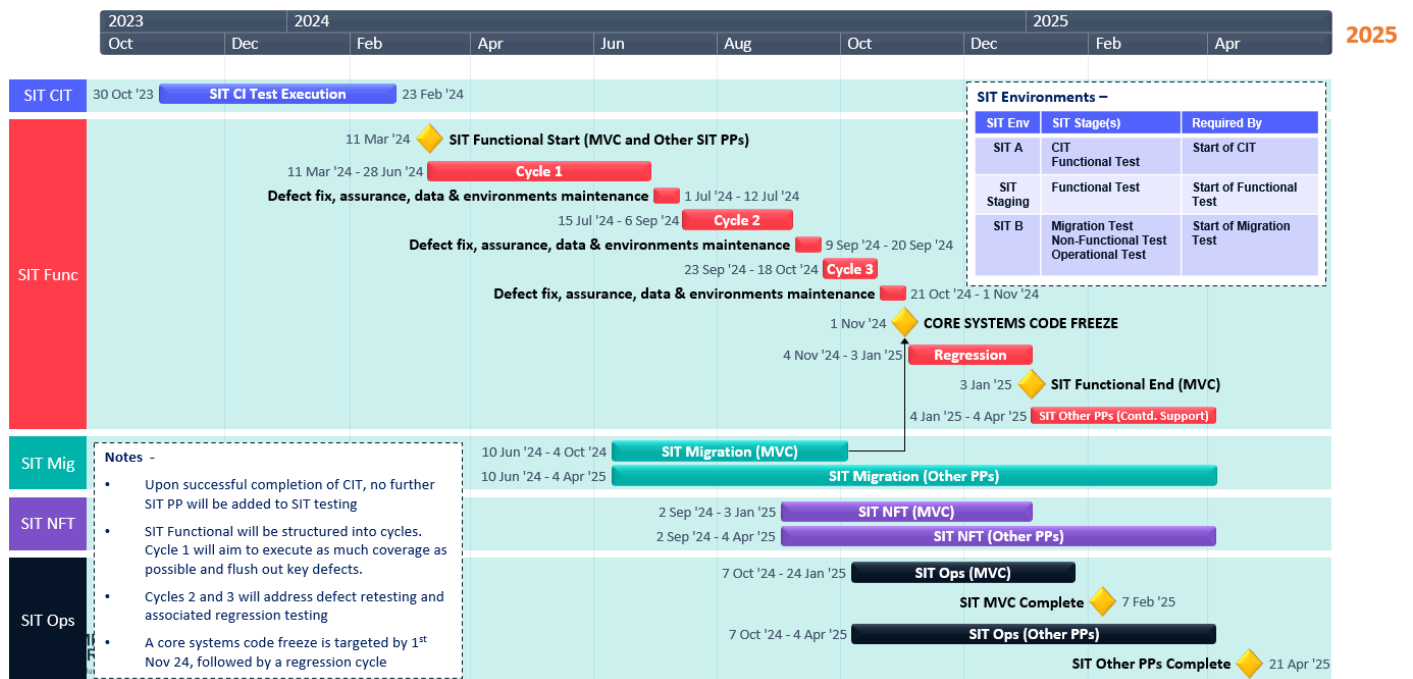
2023 | 2024 | 2025
Oct | Dec | Feb | Apr | Jun | Aug | Oct | Dec | Feb | Apr

2025

SIT CIT
30 Oct '23 SIT CI Test Execution 23 Feb '24

SIT Environments –

| SIT Env | SIT Stage(s) | Required By |
|---|---|---|
| SIT A | CIT Functional Test | Start of CIT |
| SIT Staging | Functional Test | Start of Functional Test |
| SIT B | Migration Test Non-Functional Test Operational Test | Start of Migration Test |

SIT Func
11 Mar '24 SIT Functional Start (MVC and Other SIT PPs)
11 Mar '24 - 28 Jun '24 Cycle 1
Defect fix, assurance, data & environments maintenance 1 Jul '24 - 12 Jul '24
15 Jul '24 - 6 Sep '24 Cycle 2
Defect fix, assurance, data & environments maintenance 9 Sep '24 - 20 Sep '24
23 Sep '24 - 18 Oct '24 Cycle 3
Defect fix, assurance, data & environments maintenance 21 Oct '24 - 1 Nov '24
1 Nov '24 CORE SYSTEMS CODE FREEZE
4 Nov '24 - 3 Jan '25 Regression
3 Jan '25 SIT Functional End (MVC)
4 Jan '25 - 4 Apr '25 SIT Other PPs (Contd. Support)

SIT Mig
Notes -
• Upon successful completion of CIT, no further SIT PP will be added to SIT testing
• SIT Functional will be structured into cycles. Cycle 1 will aim to execute as much coverage as possible and flush out key defects.
• Cycles 2 and 3 will address defect retesting and associated regression testing
• A core systems code freeze is targeted by 1$^{st}$ Nov 24, followed by a regression cycle

10 Jun '24 - 4 Oct '24 SIT Migration (MVC)
10 Jun '24 - 4 Apr '25 SIT Migration (Other PPs)

SIT NFT
2 Sep '24 - 3 Jan '25 SIT NFT (MVC)
2 Sep '24 - 4 Apr '25 SIT NFT (Other PPs)

SIT Ops
7 Oct '24 - 24 Jan '25 SIT Ops (MVC)
SIT MVC Complete 7 Feb '25
7 Oct '24 - 4 Apr '25 SIT Ops (Other PPs)
SIT Other PPs Complete 21 Apr '25